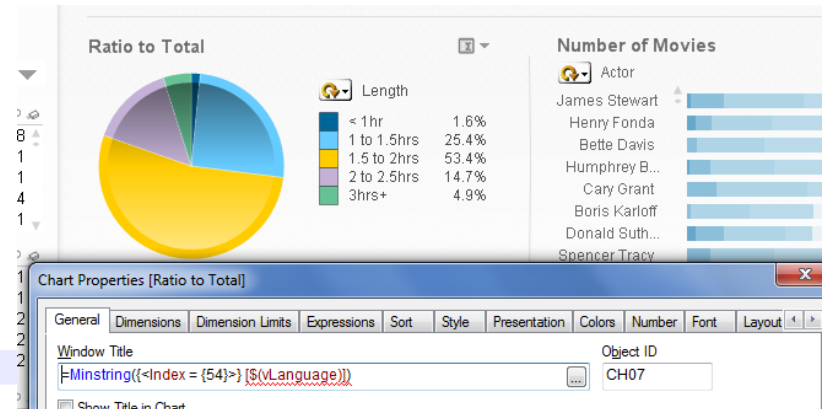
Ratio to Total

Length

| | |
|---|---|
| < 1hr | 1.6% |
| 1 to 1.5hrs | 25.4% |
| 1.5 to 2hrs | 53.4% |
| 2 to 2.5hrs | 14.7% |
| 3hrs+ | 4.9% |

Number of Movies

Actor

James Stewart
Henry Fonda
Bette Davis
Humphrey B...
Cary Grant
Boris Karloff
Donald Suth...
Spencer Tracy

8
1
1
4
1

1
1
2
2
2

Chart Properties [Ratio to Total]

General | Dimensions | Dimension Limits | Expressions | Sort | Style | Presentation | Colors | Number | Font | Layout

Window Title

=Minstring({<Index = {54}>} [$(vLanguage)])

...

Object ID

CH07

Show Title in Chart